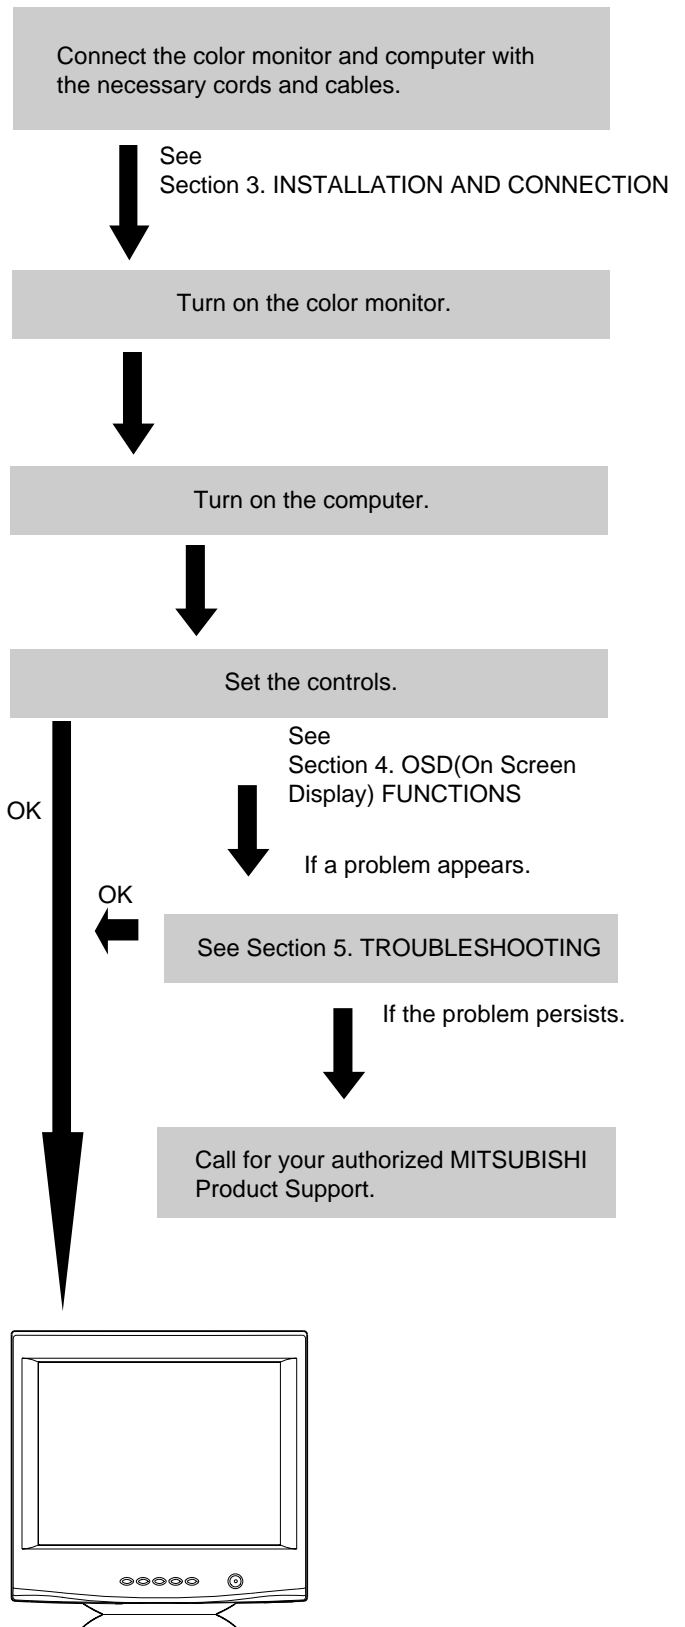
Connect the color monitor and computer with the necessary cords and cables.

See
Section 3. INSTALLATION AND CONNECTION

Turn on the color monitor.

Turn on the computer.

Set the controls.

See
Section 4. OSD(On Screen Display) FUNCTIONS

OK

If a problem appears.

OK

See Section 5. TROUBLESHOOTING

If the problem persists.

Call for your authorized MITSUBISHI Product Support.